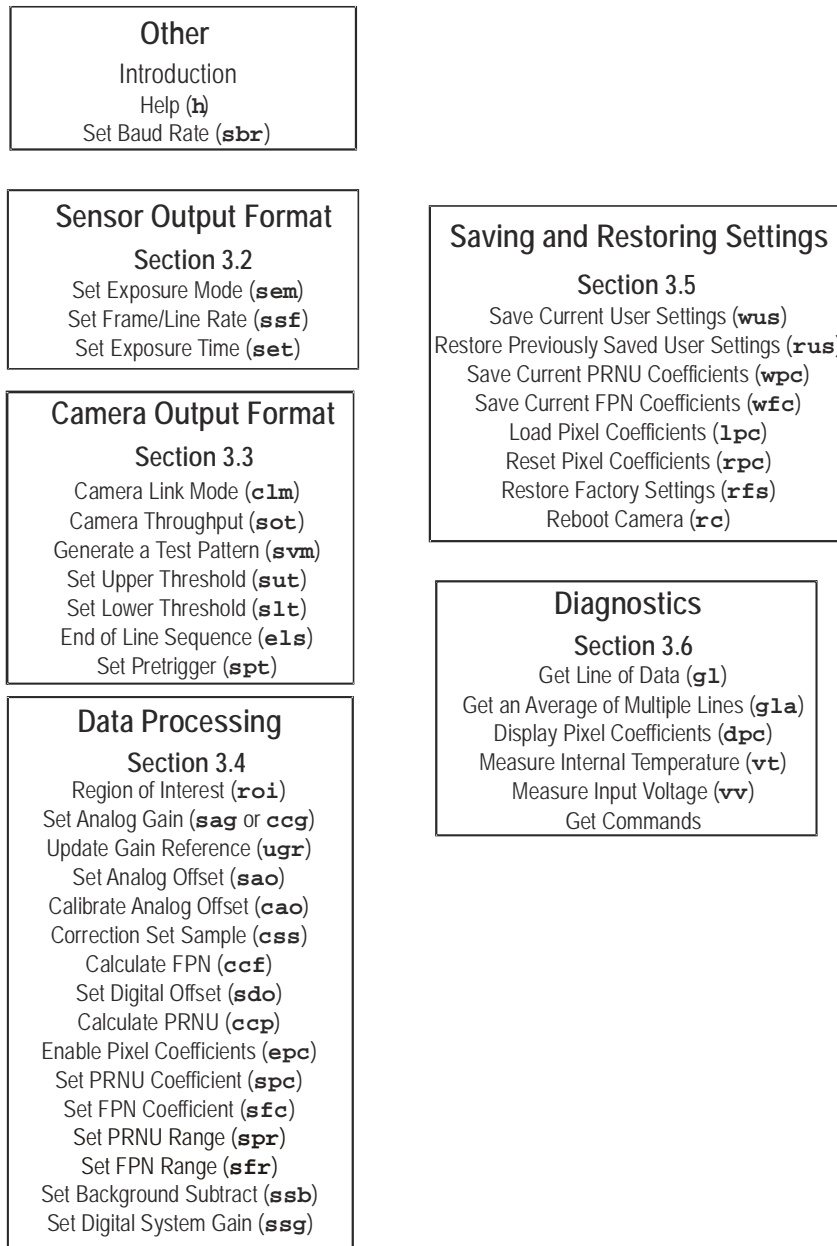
Other
Introduction
Help (h)
Set Baud Rate (sbr)

Sensor Output Format
Section 3.2
Set Exposure Mode (sem)
Set Frame/Line Rate (ssf)
Set Exposure Time (set)

Camera Output Format
Section 3.3
Camera Link Mode (clm)
Camera Throughput (sot)
Generate a Test Pattern (svm)
Set Upper Threshold (sut)
Set Lower Threshold (slt)
End of Line Sequence (els)
Set Pretrigger (spt)

Data Processing
Section 3.4
Region of Interest (roi)
Set Analog Gain (sag or ccg)
Update Gain Reference (ugr)
Set Analog Offset (sao)
Calibrate Analog Offset (cao)
Correction Set Sample (css)
Calculate FPN (ccf)
Set Digital Offset (sdo)
Calculate PRNU (ccp)
Enable Pixel Coefficients (epc)
Set PRNU Coefficient (spc)
Set FPN Coefficient (sfc)
Set PRNU Range (spr)
Set FPN Range (sfr)
Set Background Subtract (ssb)
Set Digital System Gain (ssg)

Saving and Restoring Settings
Section 3.5
Save Current User Settings (wus)
Restore Previously Saved User Settings (rus)
Save Current PRNU Coefficients (wpc)
Save Current FPN Coefficients (wfc)
Load Pixel Coefficients (lpc)
Reset Pixel Coefficients (rpc)
Restore Factory Settings (rfs)
Reboot Camera (rc)

Diagnostics
Section 3.6
Get Line of Data (gl)
Get an Average of Multiple Lines (gla)
Display Pixel Coefficients (dpc)
Measure Internal Temperature (vt)
Measure Input Voltage (vv)
Get Commands